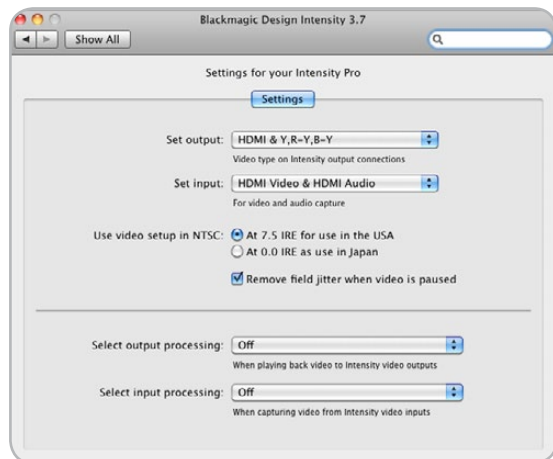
Blackmagic Design Intensity 3.7

Show All

Settings for your Intensity Pro

Settings

Set output: HDMI & Y,R-Y,B-Y

Video type on Intensity output connections

Set input: HDMI Video & HDMI Audio

For video and audio capture

Use video setup in NTSC: At 7.5 IRE for use in the USA

At 0.0 IRE as use in Japan

Remove field jitter when video is paused

Select output processing: Off

When playing back video to Intensity video outputs

Select input processing: Off

When capturing video from Intensity video inputs